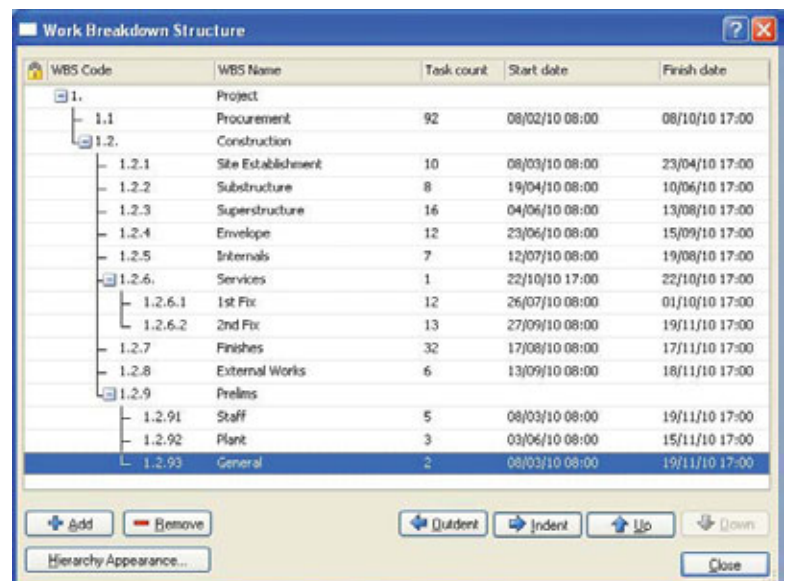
Work Breakdown Structure

| WBS Code | WBS Name | Task count | Start date | Finish date |
|---|---|---|---|---|
| 1. | Project | | | |
| 1.1 | Procurement | 92 | 08/02/10 08:00 | 08/10/10 17:00 |
| 1.2. | Construction | | | |
| 1.2.1 | Site Establishment | 10 | 08/03/10 08:00 | 23/04/10 17:00 |
| 1.2.2 | Substructure | 8 | 19/04/10 08:00 | 10/06/10 17:00 |
| 1.2.3 | Superstructure | 16 | 04/06/10 08:00 | 13/08/10 17:00 |
| 1.2.4 | Envelope | 12 | 23/06/10 08:00 | 15/09/10 17:00 |
| 1.2.5 | Internals | 7 | 12/07/10 08:00 | 19/08/10 17:00 |
| 1.2.6. | Services | 1 | 22/10/10 17:00 | 22/10/10 17:00 |
| 1.2.6.1 | 1st Fix | 12 | 26/07/10 08:00 | 01/10/10 17:00 |
| 1.2.6.2 | 2nd Fix | 13 | 27/09/10 08:00 | 19/11/10 17:00 |
| 1.2.7 | Finishes | 32 | 17/08/10 08:00 | 17/11/10 17:00 |
| 1.2.8 | External Works | 6 | 13/09/10 08:00 | 18/11/10 17:00 |
| 1.2.9 | Prelims | | | |
| 1.2.91 | Staff | 5 | 08/03/10 08:00 | 19/11/10 17:00 |
| 1.2.92 | Plant | 3 | 03/06/10 08:00 | 15/11/10 17:00 |
| 1.2.93 | General | 2 | 08/03/10 08:00 | 19/11/10 17:00 |

Add Remove Outdent Indent Up Down

Hierarchy Appearance... Close